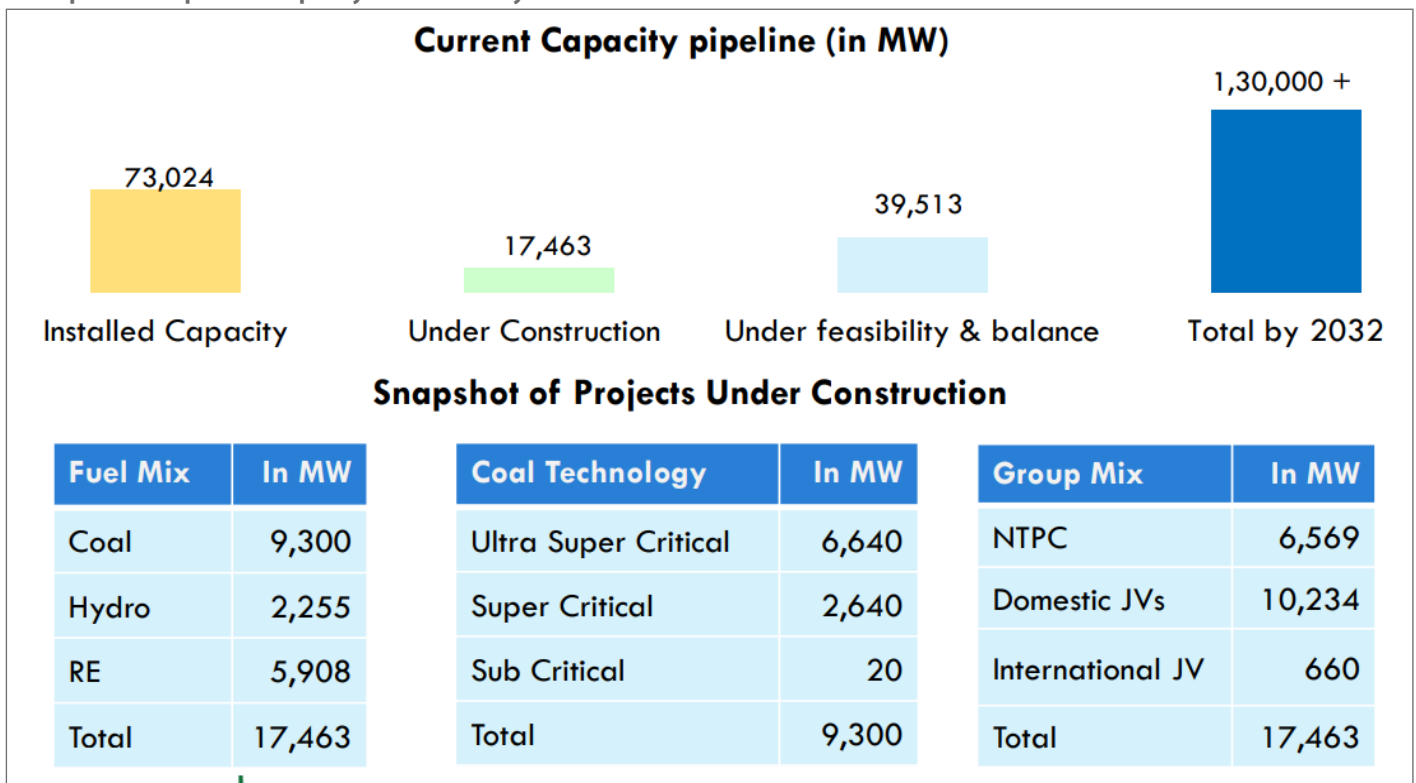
Current Capacity pipeline (in MW)

73,024
Installed Capacity

17,463
Under Construction

39,513
Under feasibility & balance

1,30,000 +
Total by 2032

Snapshot of Projects Under Construction

| Fuel Mix | In MW |
|---|---|
| Coal | 9,300 |
| Hydro | 2,255 |
| RE | 5,908 |
| Total | 17,463 |

| Coal Technology | In MW |
|---|---|
| Ultra Super Critical | 6,640 |
| Super Critical | 2,640 |
| Sub Critical | 20 |
| Total | 9,300 |

| Group Mix | In MW |
|---|---|
| NTPC | 6,569 |
| Domestic JVs | 10,234 |
| International JV | 660 |
| Total | 17,463 |